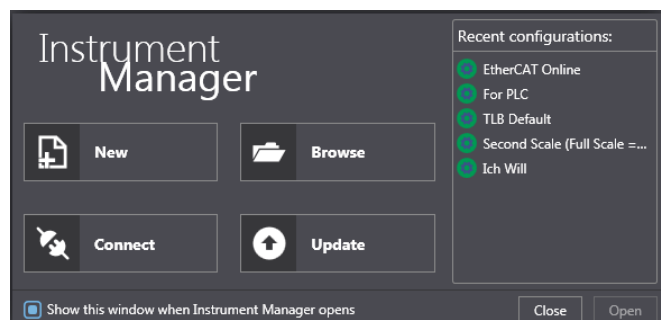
Instrument
Manager

New

Browse

Connect

Update

Recent configurations:

EtherCAT Online
For PLC
TLB Default
Second Scale (Full Scale =...
Ich Will

Show this window when Instrument Manager opens

Close

Open